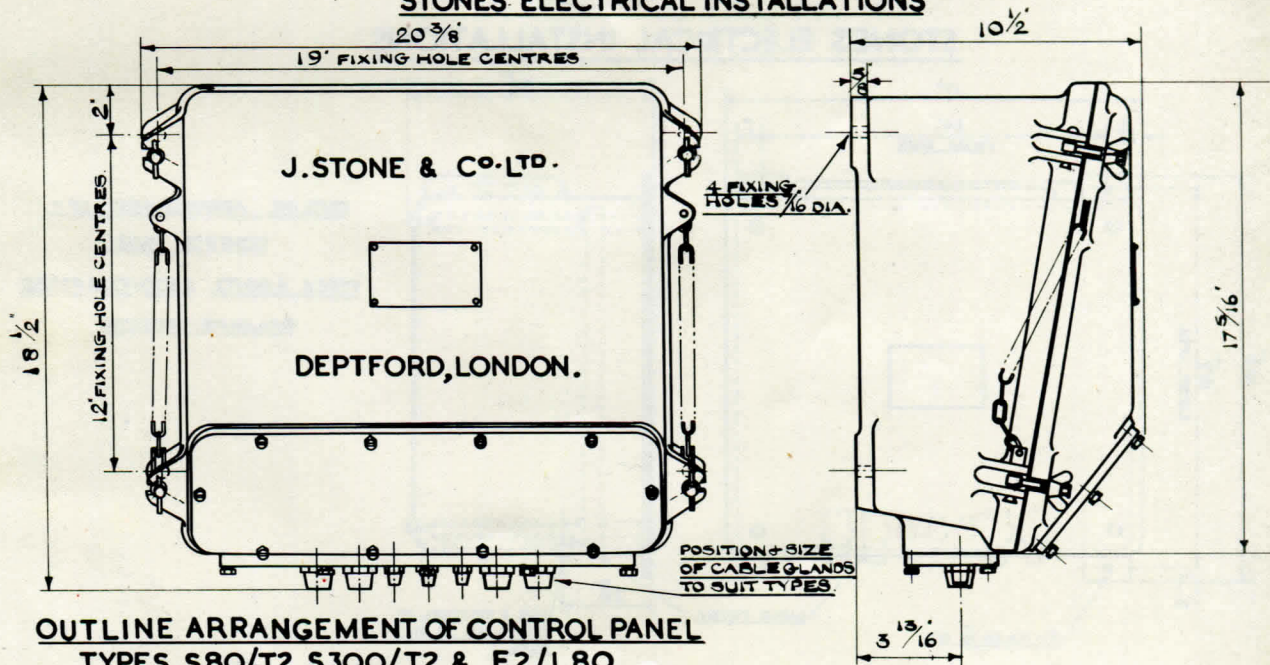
STONES ELECTRICAL INSTALLATIONS

$20\frac{3}{8}$"

19" FIXING HOLE CENTRES

$10\frac{1}{2}$"

$\frac{5}{8}$"

2"

J. STONE & Co. LTD.

4 FIXING HOLES $\frac{5}{16}$ DIA.

12" FIXING HOLE CENTRES

$18\frac{1}{2}$"

$17\frac{5}{16}$"

DEPTFORD, LONDON.

POSITION & SIZE OF CABLE GLANDS TO SUIT TYPES.

$3\frac{13}{16}$"

OUTLINE ARRANGEMENT OF CONTROL PANEL

TYPES S80/T2 S300/T2 & E2/L80